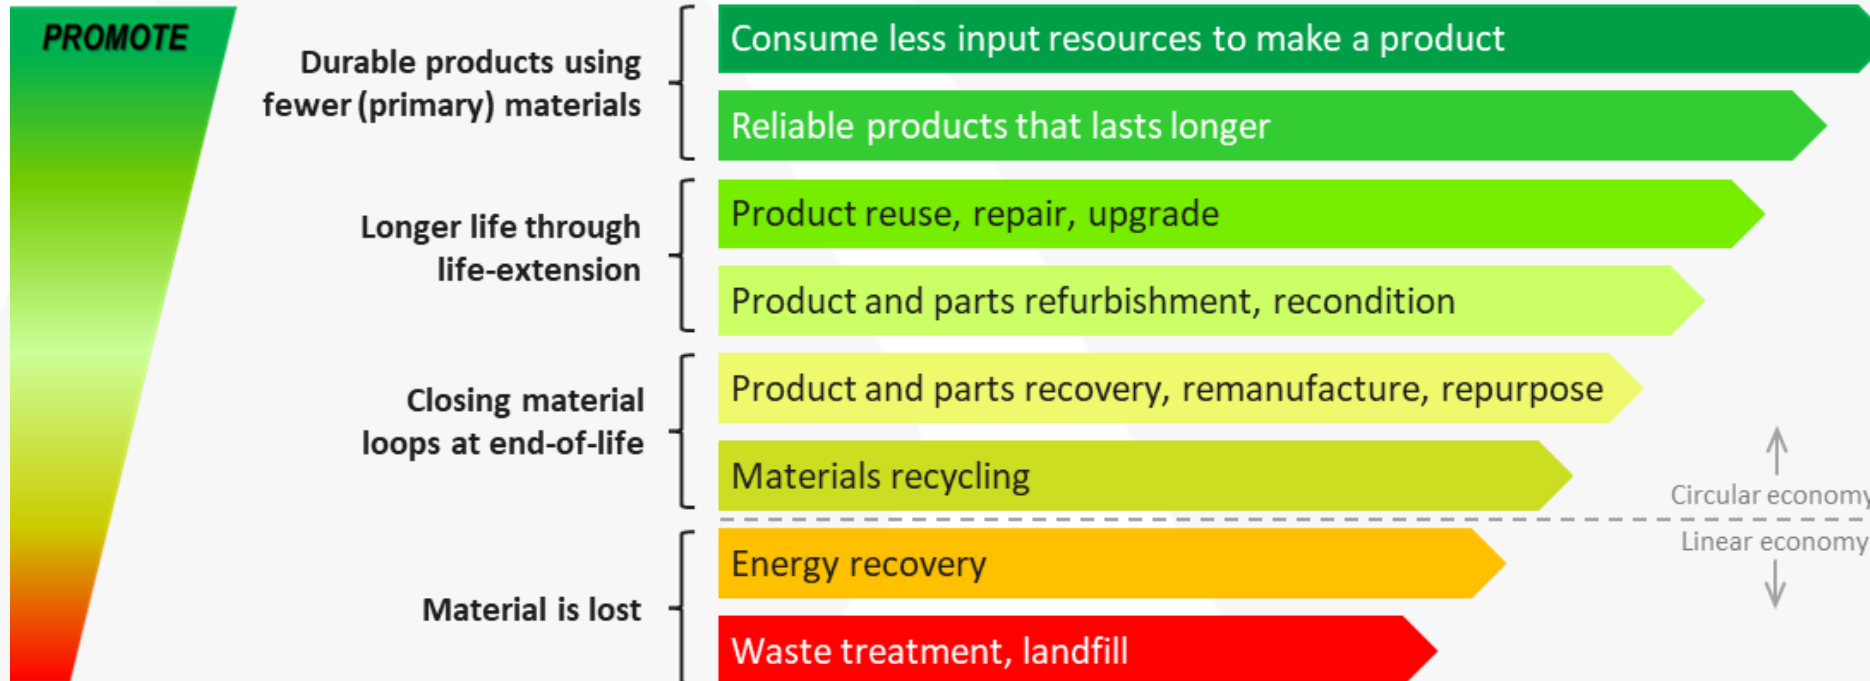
PROMOTE

Durable products using fewer (primary) materials

Consume less input resources to make a product

Reliable products that lasts longer

Longer life through life-extension

Product reuse, repair, upgrade

Product and parts refurbishment, recondition

Closing material loops at end-of-life

Product and parts recovery, remanufacture, repurpose

Materials recycling

Circular economy

Linear economy

Material is lost

Energy recovery

Waste treatment, landfill